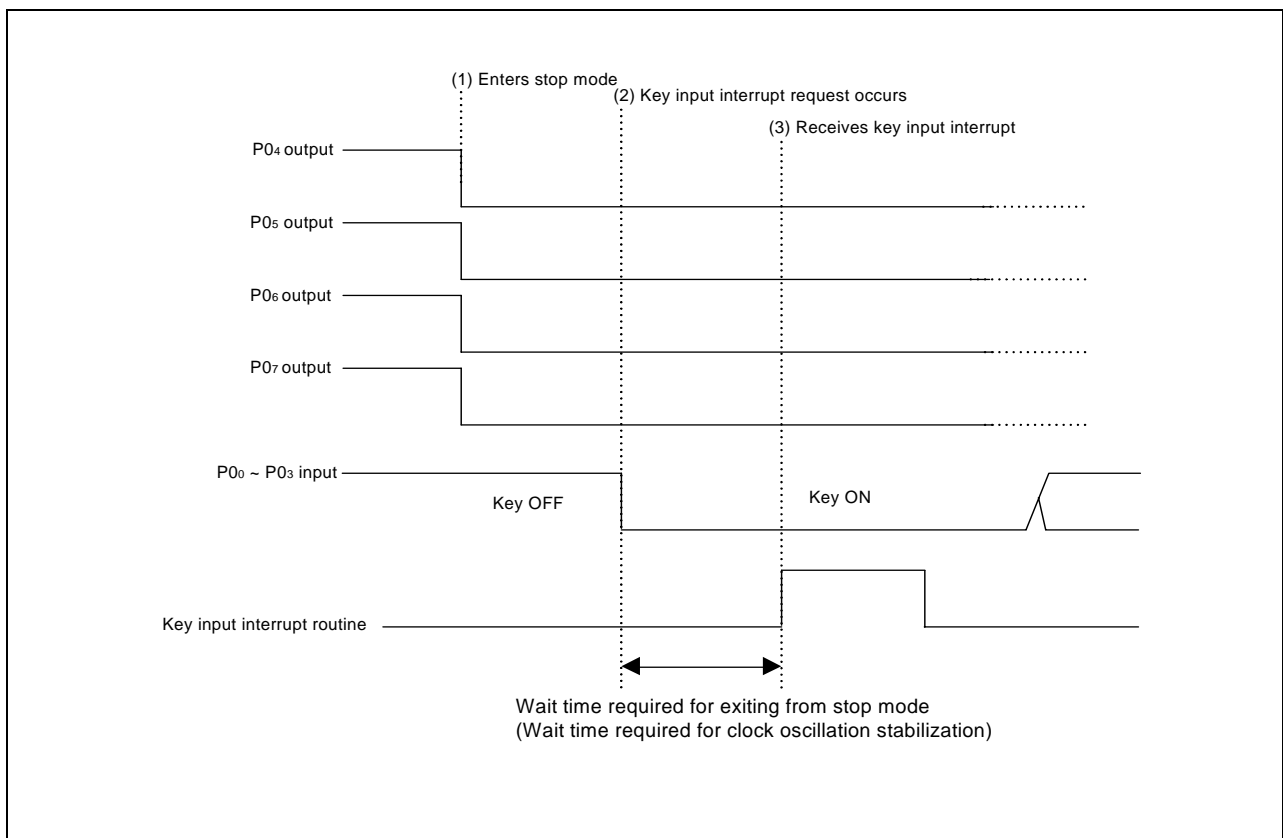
(1) Enters stop mode

(2) Key input interrupt request occurs

(3) Receives key input interrupt

$P0_4$ output

$P0_5$ output

$P0_6$ output

$P0_7$ output

$P0_0$ ~ $P0_3$ input

Key OFF

Key ON

Key input interrupt routine

Wait time required for exiting from stop mode
(Wait time required for clock oscillation stabilization)